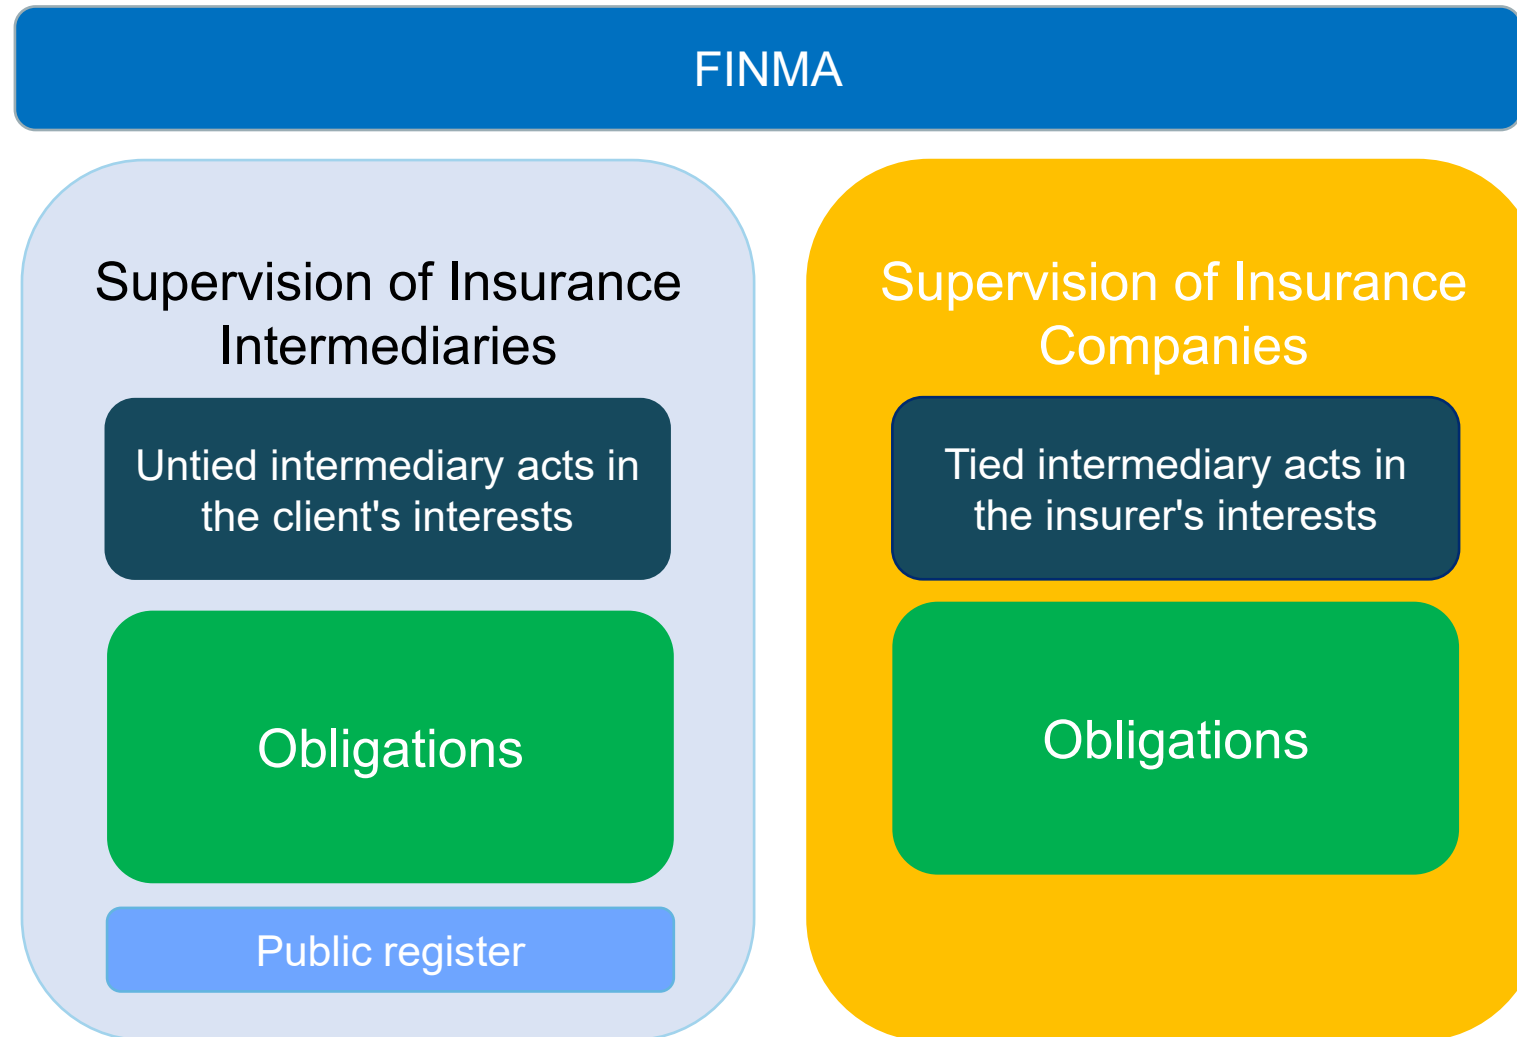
FINMA

Supervision of Insurance Intermediaries

Untied intermediary acts in the client's interests

Obligations

Public register

Supervision of Insurance Companies

Tied intermediary acts in the insurer's interests

Obligations